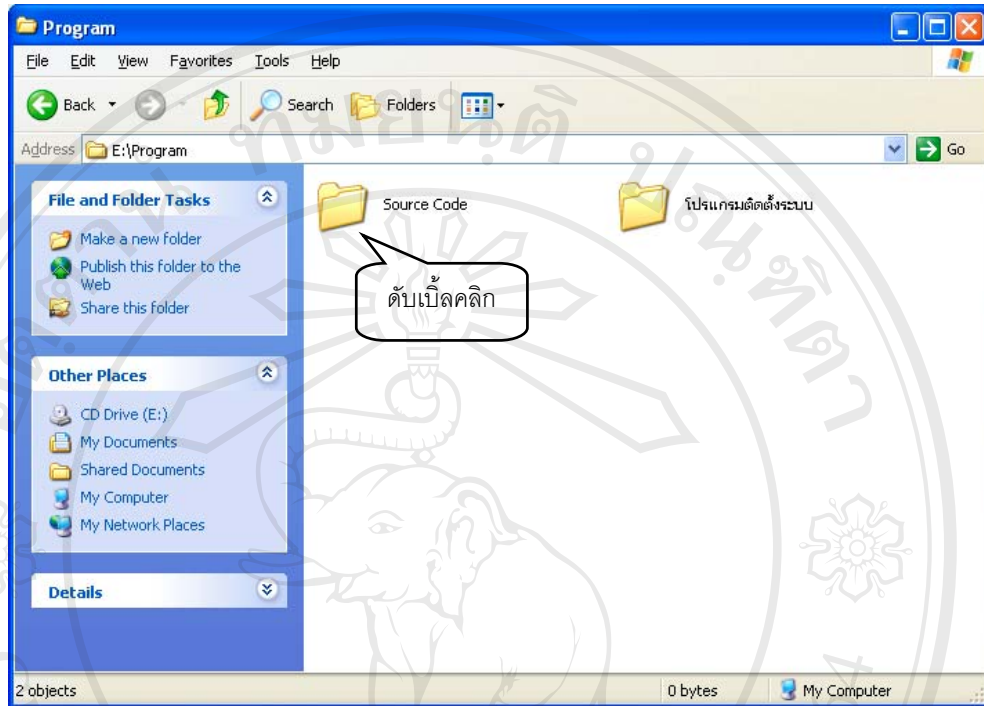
Program

File Edit View Favorites Tools Help

Back Search Folders

Address E:\Program

Go

File and Folder Tasks

Make a new folder

Publish this folder to the Web

Share this folder

Other Places

CD Drive (E:)

My Documents

Shared Documents

My Computer

My Network Places

Details

Source Code

โปรแกรมติดตั้งระบบ

ดับเบิ้ลคลิก

2 objects

0 bytes

My Computer